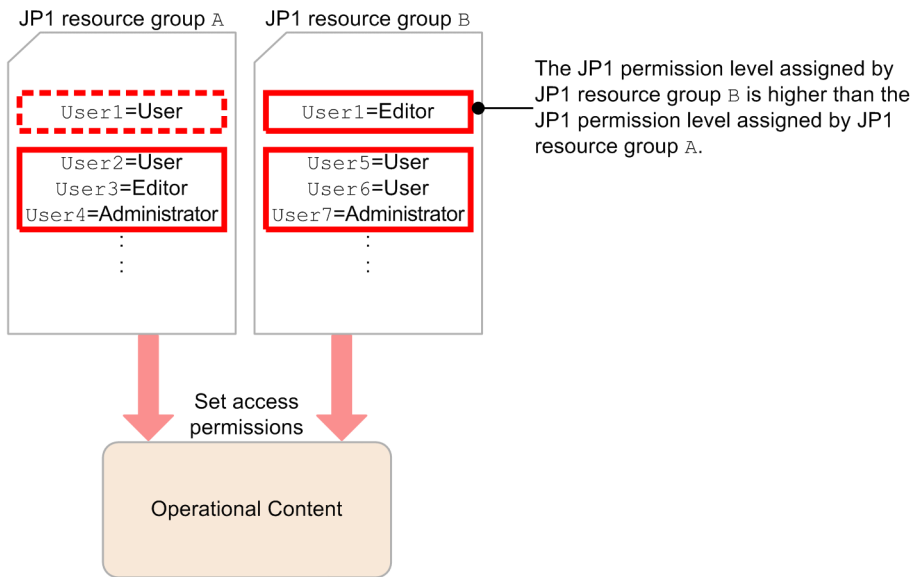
JP1 resource group A

User1=User

User2=User
User3=Editor
User4=Administrator
⋮

JP1 resource group B

User1=Editor

User5=User
User6=User
User7=Administrator
⋮

The JP1 permission level assigned by JP1 resource group B is higher than the JP1 permission level assigned by JP1 resource group A.

Set access permissions

Operational Content